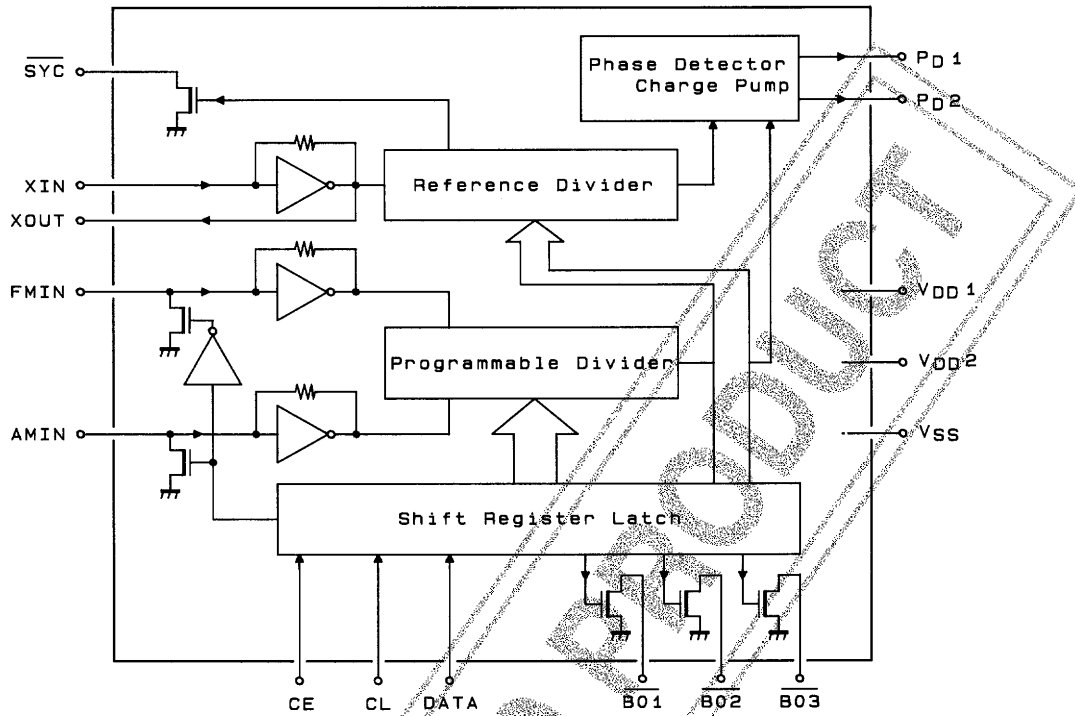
$\overline{SYC}$

XIN

XOUT

FMIN

AMIN

Phase Detector Charge Pump

Reference Divider

Programmable Divider

Shift Register Latch

$P_D1$

$P_D2$

$V_{DD}1$

$V_{DD}2$

$V_{SS}$

CE

CL

DATA

$\overline{BO1}$

$\overline{BO2}$

$\overline{BO3}$

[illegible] PRODUCT